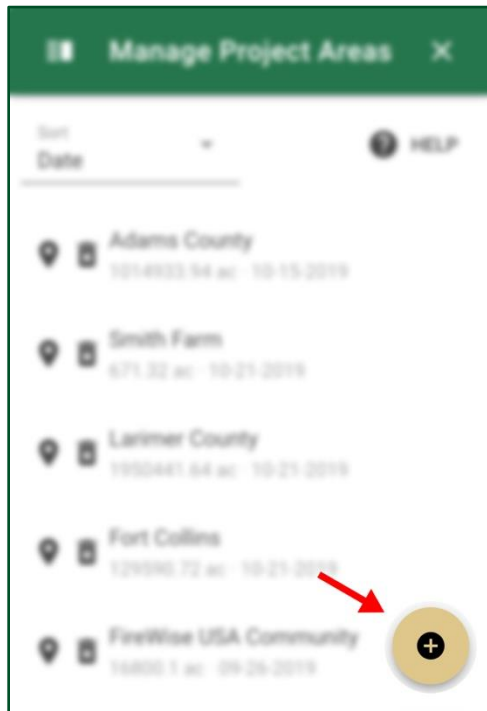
Manage Project Areas

Sort
Date

HELP

Adams County
1014933.94 ac · 10-15-2019

Smith Farm
671.32 ac · 10-21-2019

Larimer County
1950441.64 ac · 10-21-2019

Fort Collins
129590.72 ac · 10-21-2019

FireWise USA Community
16800.1 ac · 09-26-2019